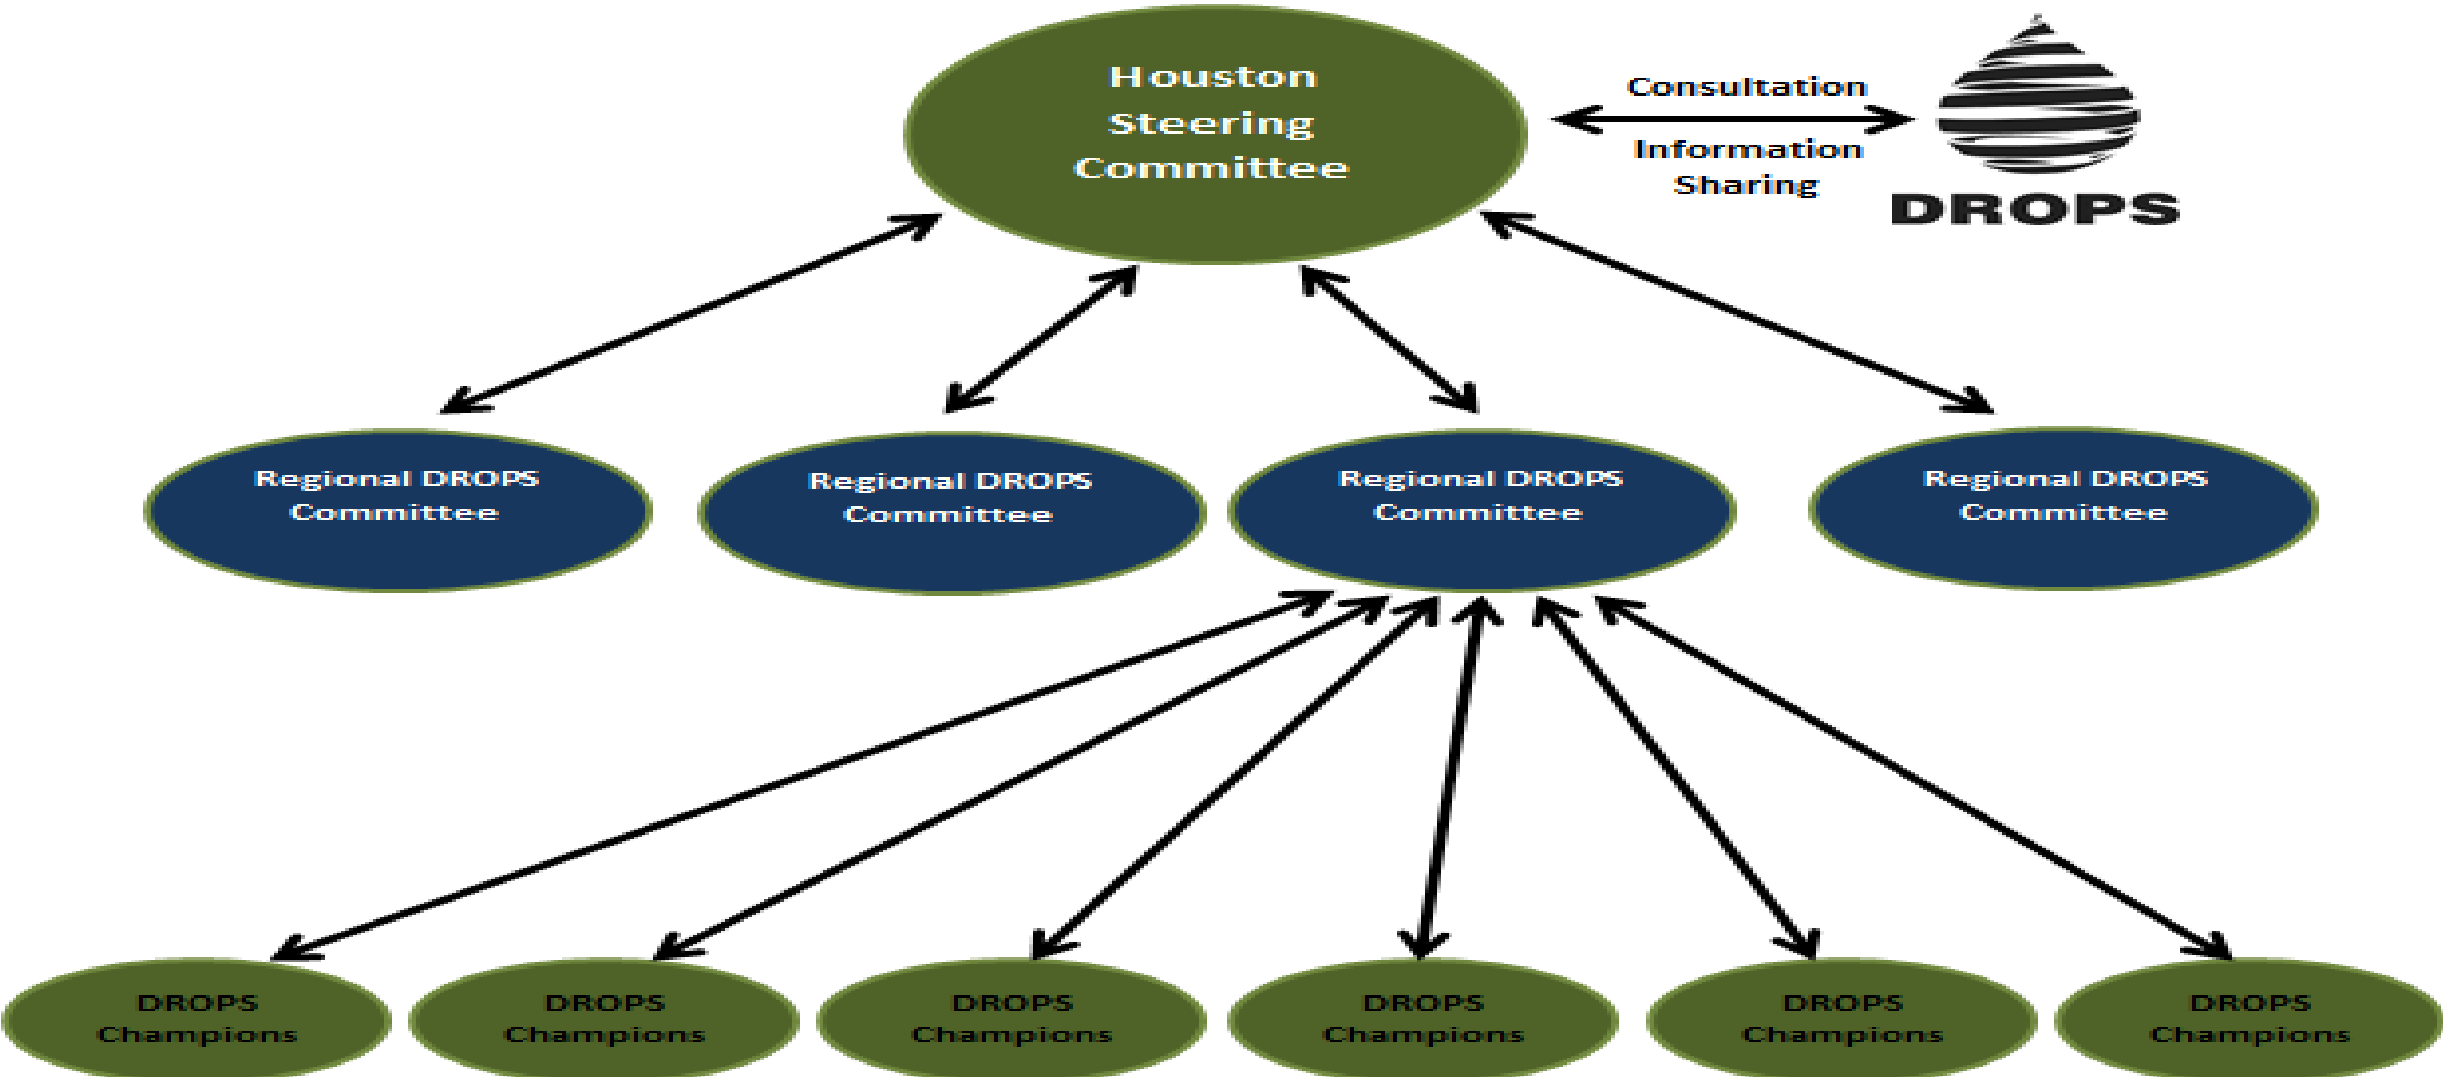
Houston Steering Committee

Consultation

Information Sharing

DROPS

Regional DROPS Committee

Regional DROPS Committee

Regional DROPS Committee

Regional DROPS Committee

DROPS Champions

DROPS Champions

DROPS Champions

DROPS Champions

DROPS Champions

DROPS Champions